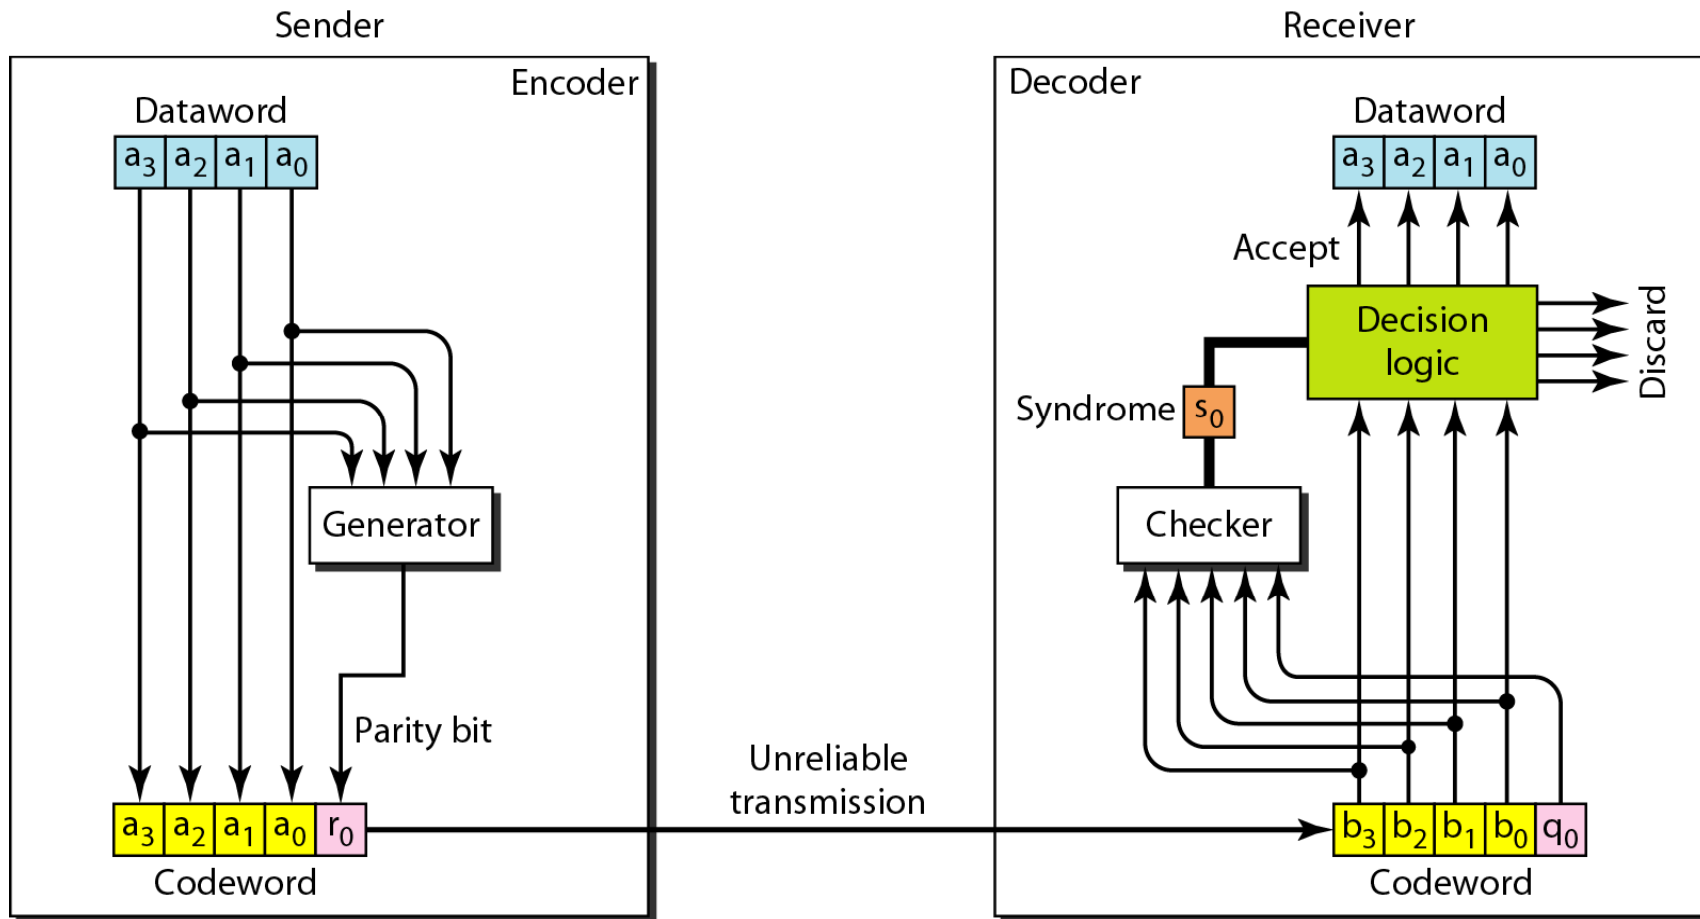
Sender

Encoder

Dataword

$a_3$ $a_2$ $a_1$ $a_0$

Generator

Parity bit

$a_3$ $a_2$ $a_1$ $a_0$ $r_0$

Codeword

Unreliable transmission

Receiver

Decoder

Dataword

$a_3$ $a_2$ $a_1$ $a_0$

Accept

Decision logic

Discard

Syndrome $s_0$

Checker

$b_3$ $b_2$ $b_1$ $b_0$ $q_0$

Codeword